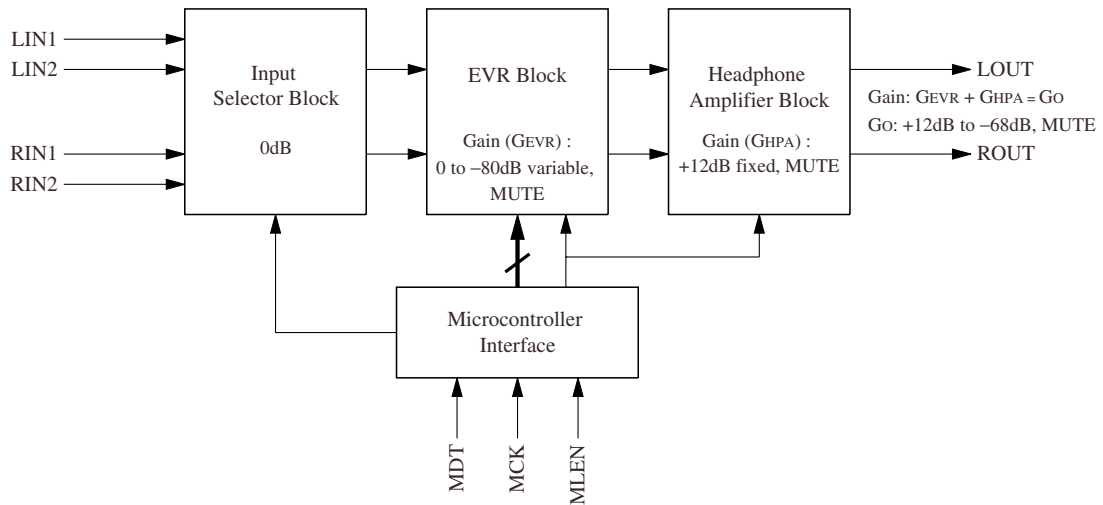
LIN1
LIN2
RIN1
RIN2

Input Selector Block

0dB

EVR Block

Gain (GEVR) : 0 to −80dB variable, MUTE

Headphone Amplifier Block

Gain (GHPA) : +12dB fixed, MUTE

LOUT
ROUT

Gain: GEVR + GHPA = GO
GO: +12dB to −68dB, MUTE

Microcontroller Interface

MDT
MCK
MLEN